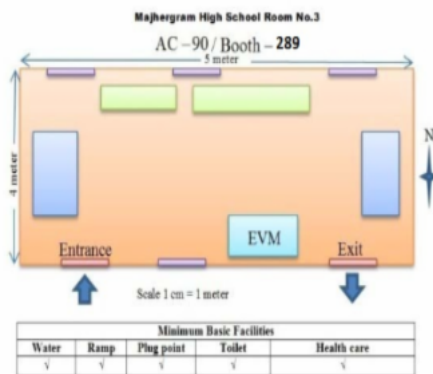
Majhergram High School Room No.3

AC –90 / Booth – 289

5 meter

4 meter

N

EVM

Entrance

Exit

Scale 1 cm = 1 meter

| Minimum Basic Facilities | | | | |
|---|---|---|---|---|
| Water | Ramp | Plug point | Toilet | Health care |
| √ | √ | √ | √ | √ |